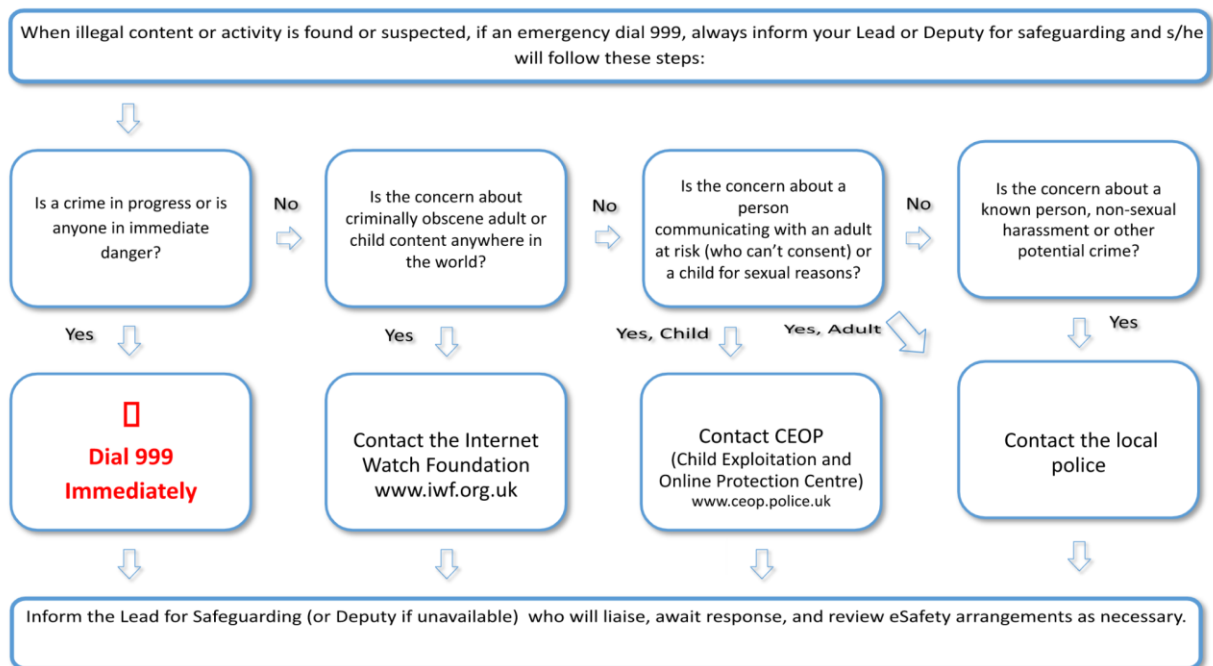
When illegal content or activity is found or suspected, if an emergency dial 999, always inform your Lead or Deputy for safeguarding and s/he will follow these steps:

Is a crime in progress or is anyone in immediate danger?

No

Is the concern about criminally obscene adult or child content anywhere in the world?

No

Is the concern about a person communicating with an adult at risk (who can't consent) or a child for sexual reasons?

No

Is the concern about a known person, non-sexual harassment or other potential crime?

Yes

Yes

Yes, Child

Yes, Adult

Yes

Dial 999 Immediately

Contact the Internet Watch Foundation www.iwf.org.uk

Contact CEOP (Child Exploitation and Online Protection Centre) www.ceop.police.uk

Contact the local police

Inform the Lead for Safeguarding (or Deputy if unavailable) who will liaise, await response, and review eSafety arrangements as necessary.